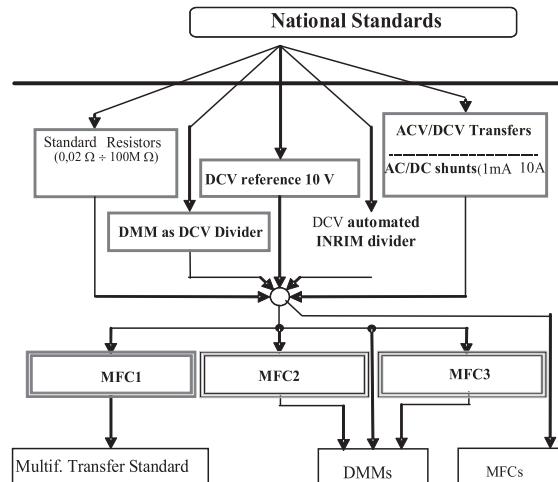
National Standards

Standard Resistors (0,02 Ω ÷ 100M Ω)

DCV reference 10 V

ACV/DCV Transfers

AC/DC shunts(1mA 10A

DMM as DCV Divider

DCV automated INRIM divider

MFC1

MFC2

MFC3

Multif. Transfer Standard

DMMs

MFCs